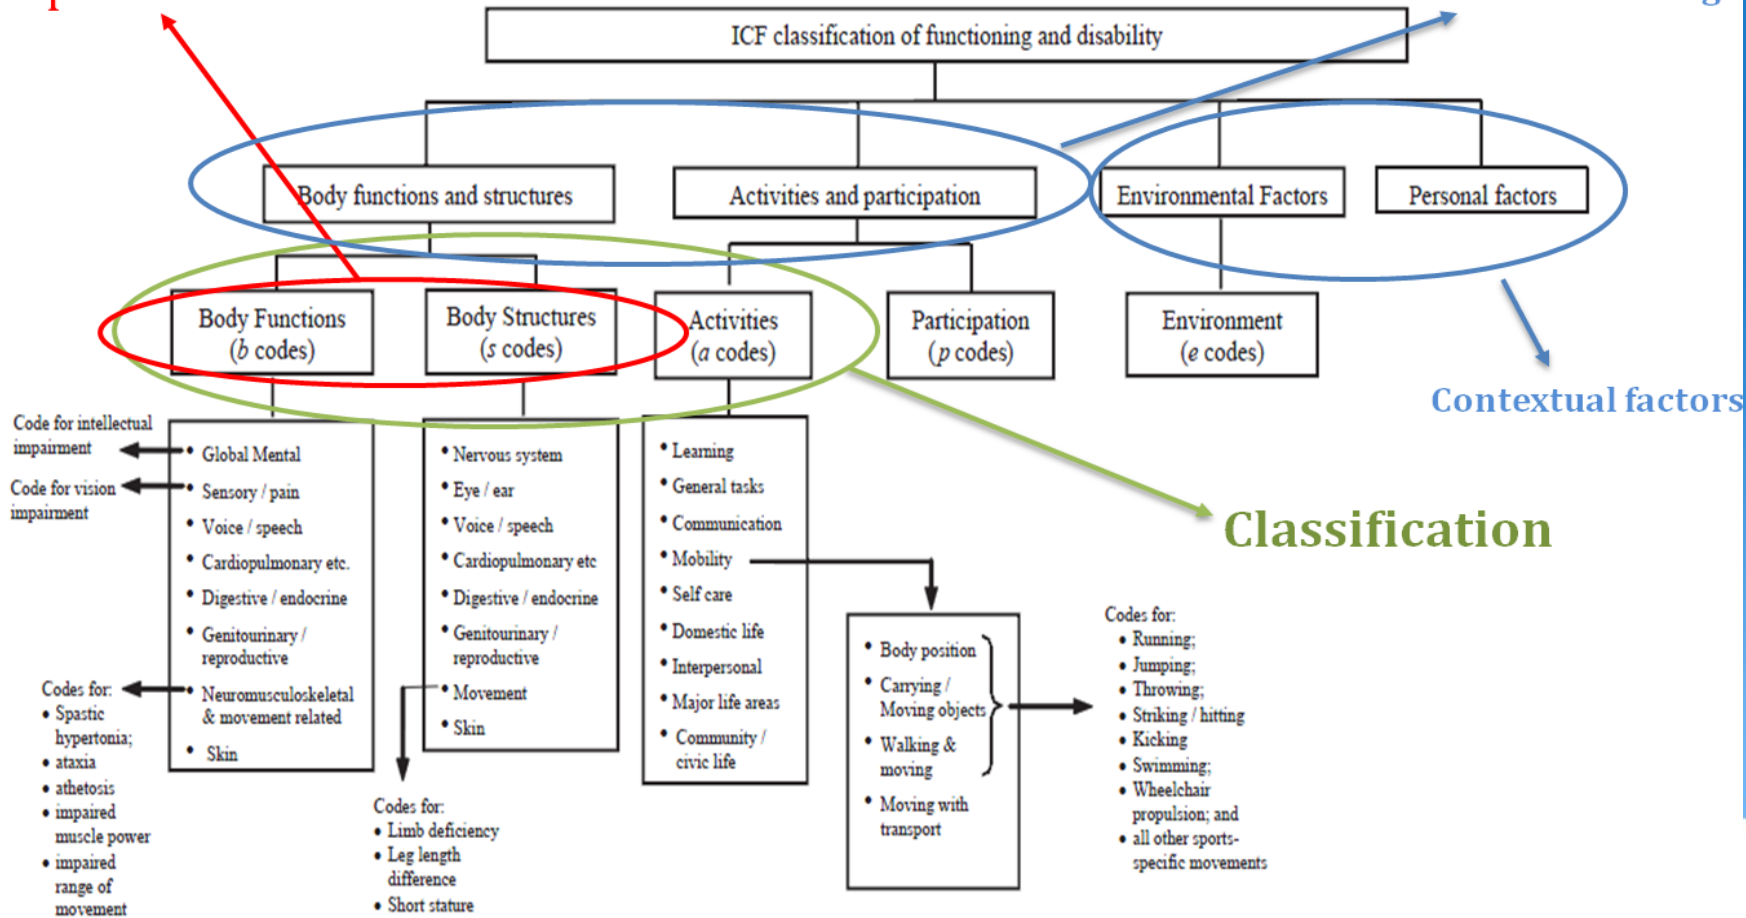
ICF classification of functioning and disability

Body functions and structures

Activities and participation

Environmental Factors

Personal factors

Body Functions
(*b* codes)

Body Structures
(*s* codes)

Activities
(*a* codes)

Participation
(*p* codes)

Environment
(*e* codes)

Contextual factors

Classification

Code for intellectual impairment

Code for vision impairment

• Global Mental
• Sensory / pain
• Voice / speech
• Cardiopulmonary etc.
• Digestive / endocrine
• Genitourinary / reproductive
• Neuromusculoskeletal & movement related
• Skin

Codes for:
• Spastic hypertonia;
• ataxia
• athetosis
• impaired muscle power
• impaired range of movement

• Nervous system
• Eye / ear
• Voice / speech
• Cardiopulmonary etc
• Digestive / endocrine
• Genitourinary / reproductive
• Movement
• Skin

Codes for:
• Limb deficiency
• Leg length difference
• Short stature

• Learning
• General tasks
• Communication
• Mobility
• Self care
• Domestic life
• Interpersonal
• Major life areas
• Community / civic life

• Body position
• Carrying / Moving objects
• Walking & moving
• Moving with transport

Codes for:
• Running;
• Jumping;
• Throwing;
• Striking / hitting
• Kicking
• Swimming;
• Wheelchair propulsion; and
• all other sports-specific movements